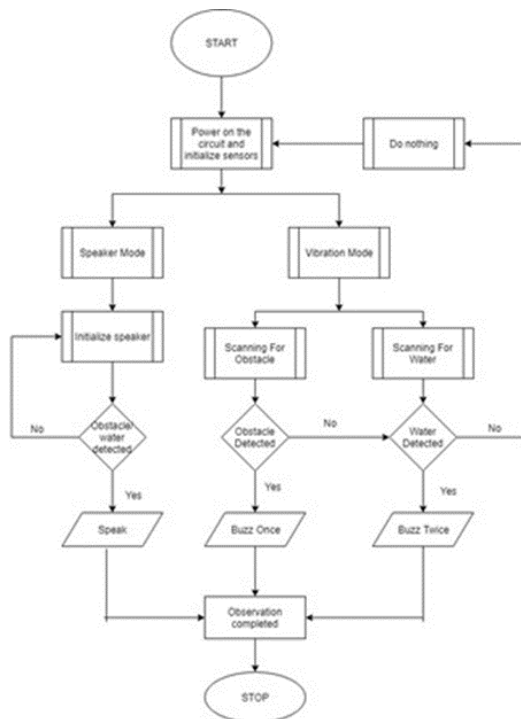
START

Power on the circuit and initialize sensors

Do nothing

Speaker Mode

Vibration Mode

Initialize speaker

Scanning For Obstacle

Scanning For Water

No

Obstacle/ water detected

Obstacle Detected

No

Water Detected

No

Yes

Yes

Yes

Speak

Buzz Once

Buzz Twice

Observation completed

STOP